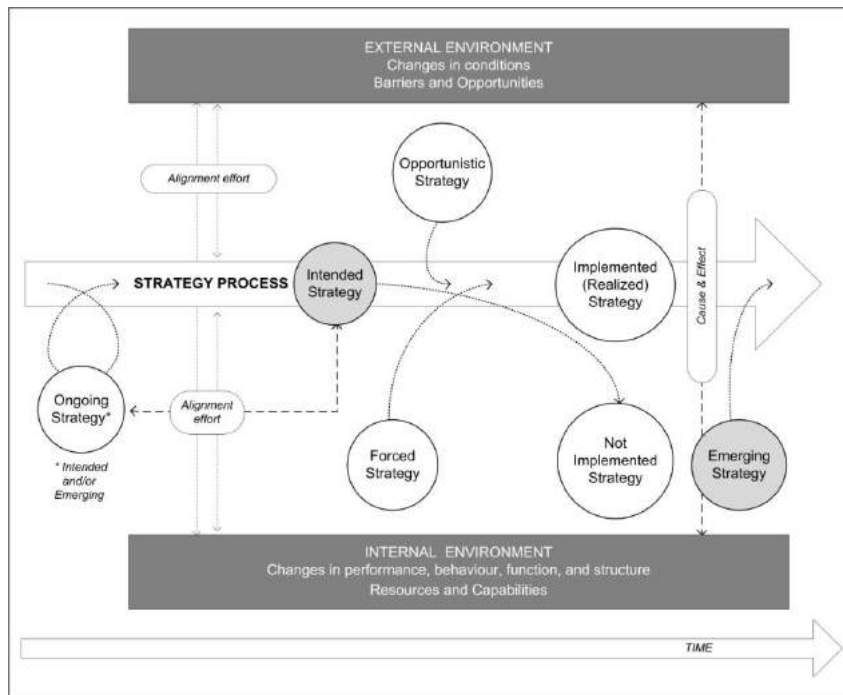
EXTERNAL ENVIRONMENT
Changes in conditions
Barriers and Opportunities

Alignment effort

Opportunistic Strategy

STRATEGY PROCESS

Intended Strategy

Implemented (Realized) Strategy

Cause & Effect

Ongoing Strategy*

* Intended and/or Emerging

Alignment effort

Forced Strategy

Not Implemented Strategy

Emerging Strategy

INTERNAL ENVIRONMENT
Changes in performance, behaviour, function, and structure
Resources and Capabilities

TIME